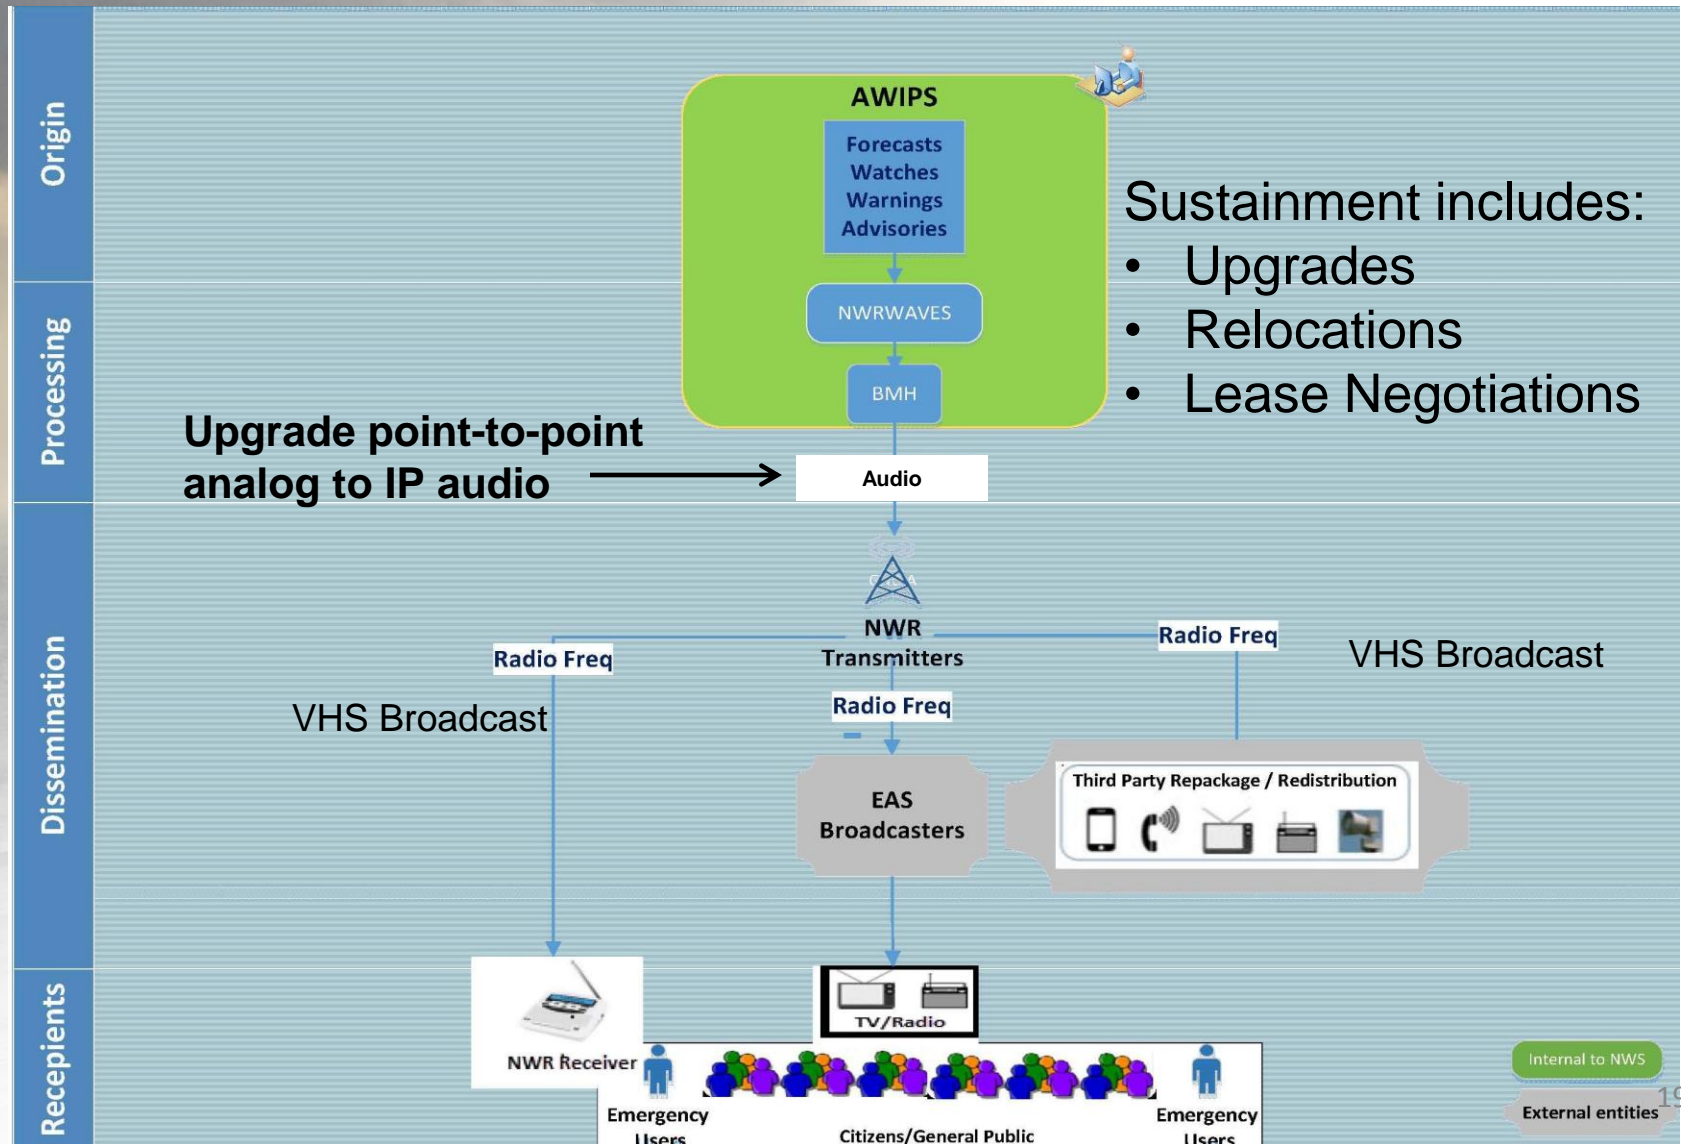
Origin

Processing

Dissemination

Recepients

AWIPS

Forecasts
Watches
Warnings
Advisories

NWRWAVES

BMH

Sustainment includes:
• Upgrades
• Relocations
• Lease Negotiations

Upgrade point-to-point analog to IP audio

Audio

NWR
Transmitters

Radio Freq

Radio Freq

VHS Broadcast

VHS Broadcast

Radio Freq

EAS
Broadcasters

Third Party Repackage / Redistribution

NWR Receiver

TV/Radio

Emergency
Users

Citizens/General Public

Emergency
Users

Internal to NWS

External entities

1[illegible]